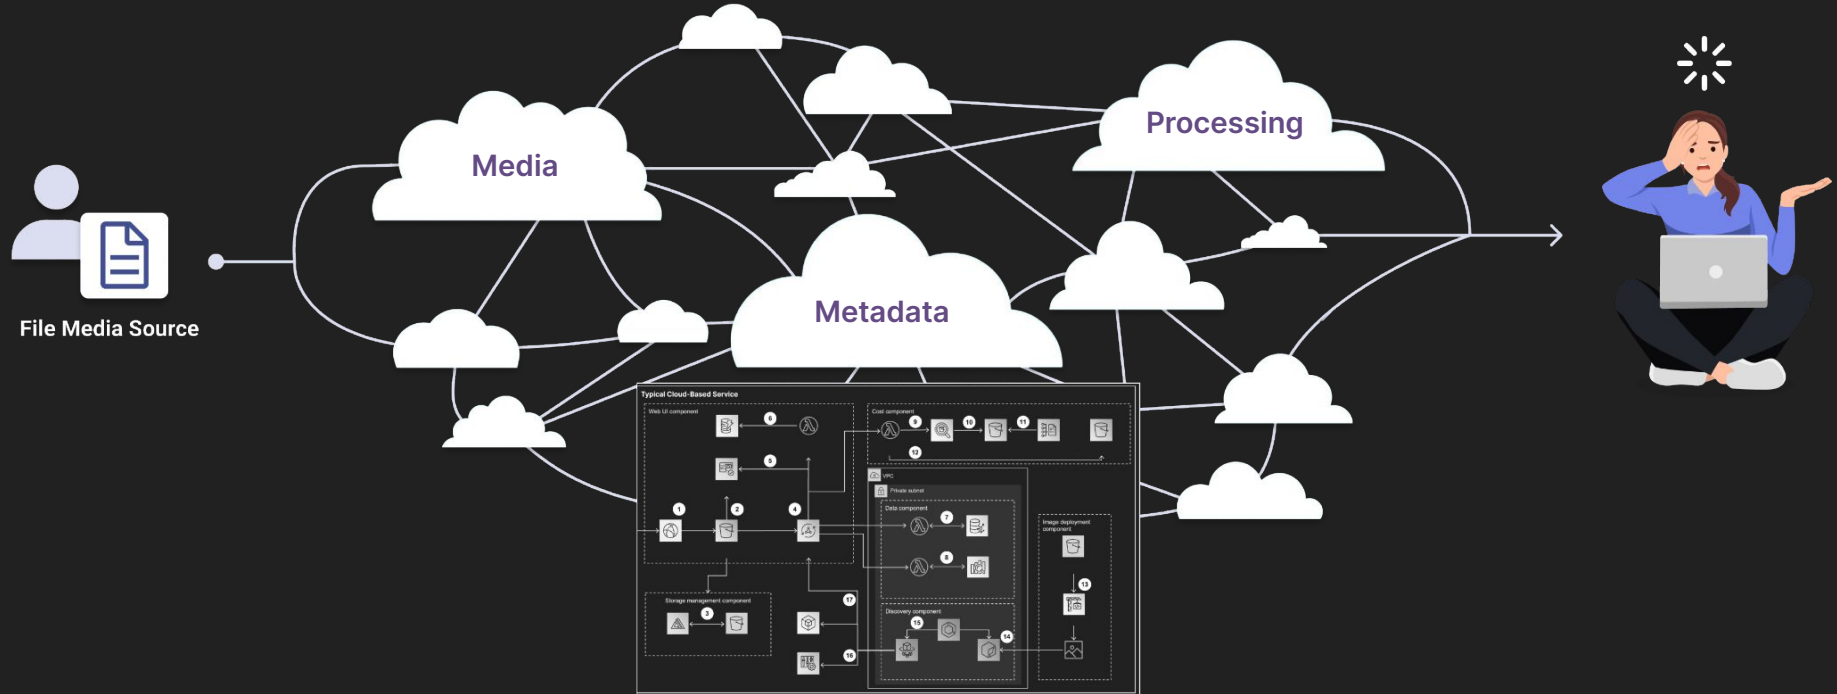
File Media Source

Media

Processing

Metadata

Typical Cloud-Based Service

Web UI component

Cost component

VPC

Private subnet

Data component

Image deployment component

Storage management component

Discovery component

1 2 3 4 5 6 7 8 9 10 11 12 13 14 15 16 17